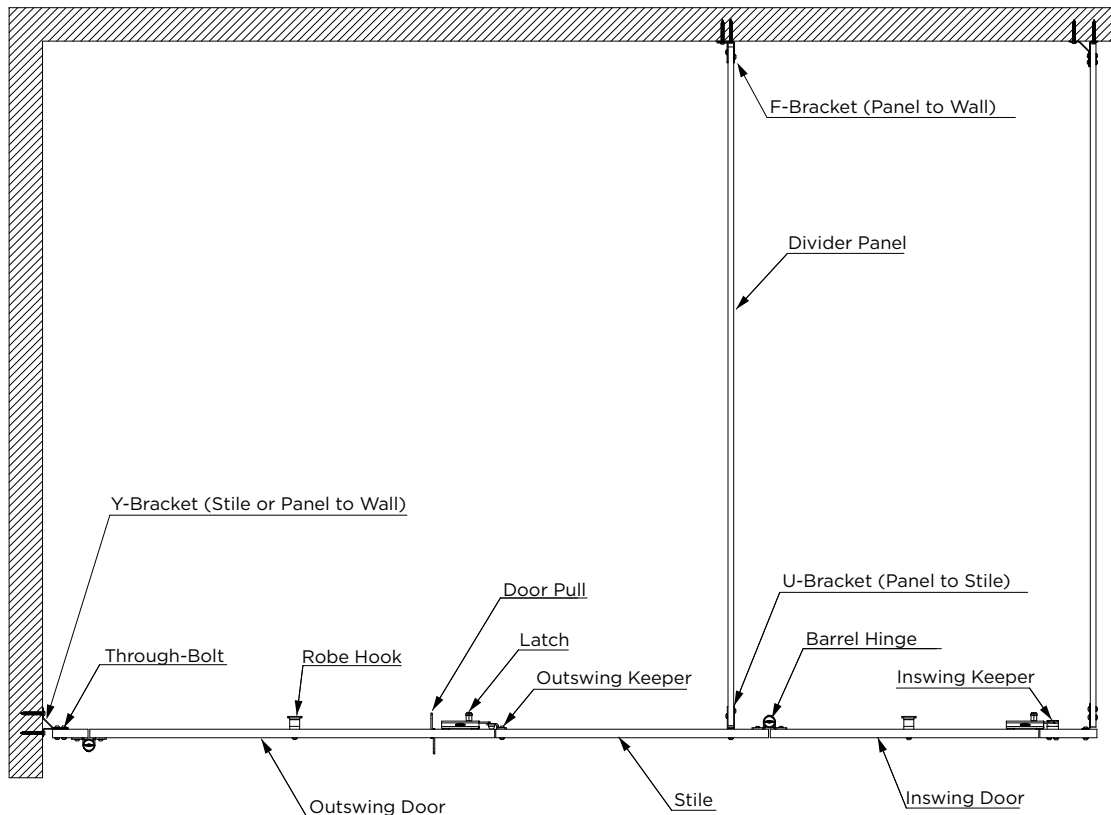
F-Bracket (Panel to Wall)

Divider Panel

Y-Bracket (Stile or Panel to Wall)

Door Pull

U-Bracket (Panel to Stile)

Latch

Barrel Hinge

Through-Bolt

Robe Hook

Outswing Keeper

Inswing Keeper

Outswing Door

Stile

Inswing Door